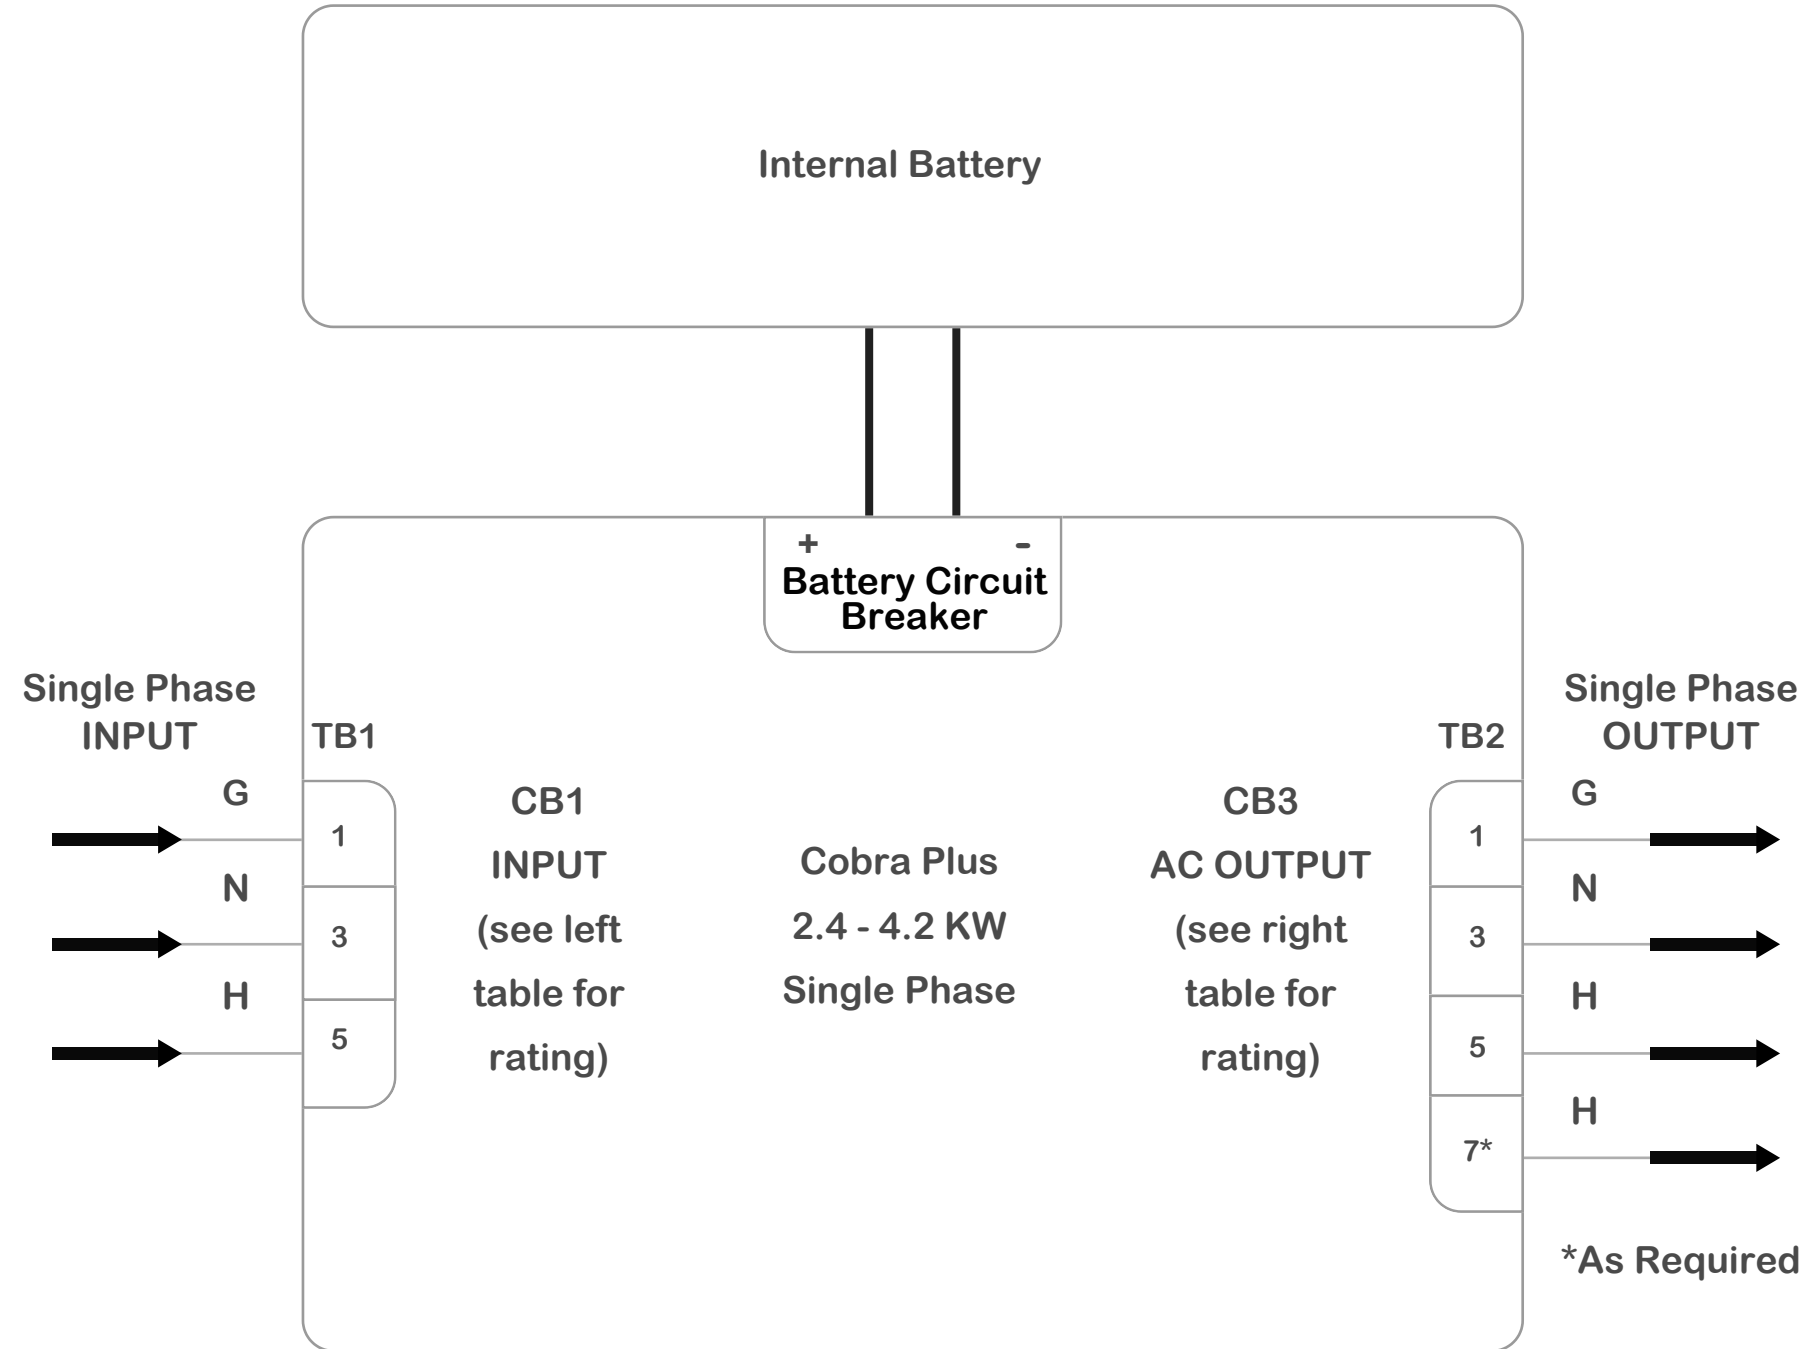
Internal Battery

+ -
Battery Circuit Breaker

Single Phase INPUT

TB1

G
1
N
3
H
5

CB1
INPUT
(see left table for rating)

Cobra Plus
2.4 - 4.2 KW
Single Phase

CB3
AC OUTPUT
(see right table for rating)

TB2

Single Phase OUTPUT

G
1
N
3
H
5
H
7*

*As Required